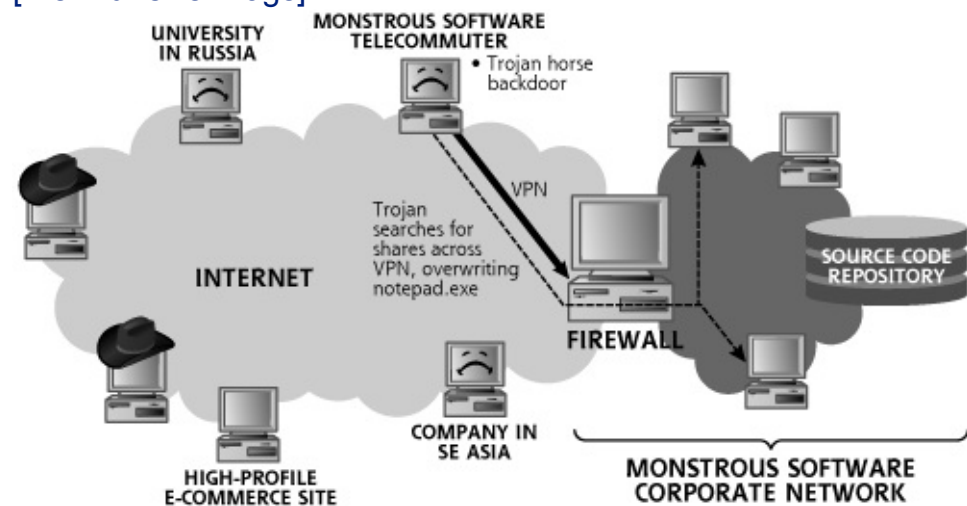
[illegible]

UNIVERSITY IN RUSSIA

MONSTROUS SOFTWARE TELECOMMUTER

• Trojan horse backdoor

VPN

Trojan searches for shares across VPN, overwriting notepad.exe

INTERNET

SOURCE CODE REPOSITORY

FIREWALL

COMPANY IN SE ASIA

HIGH-PROFILE E-COMMERCE SITE

MONSTROUS SOFTWARE CORPORATE NETWORK